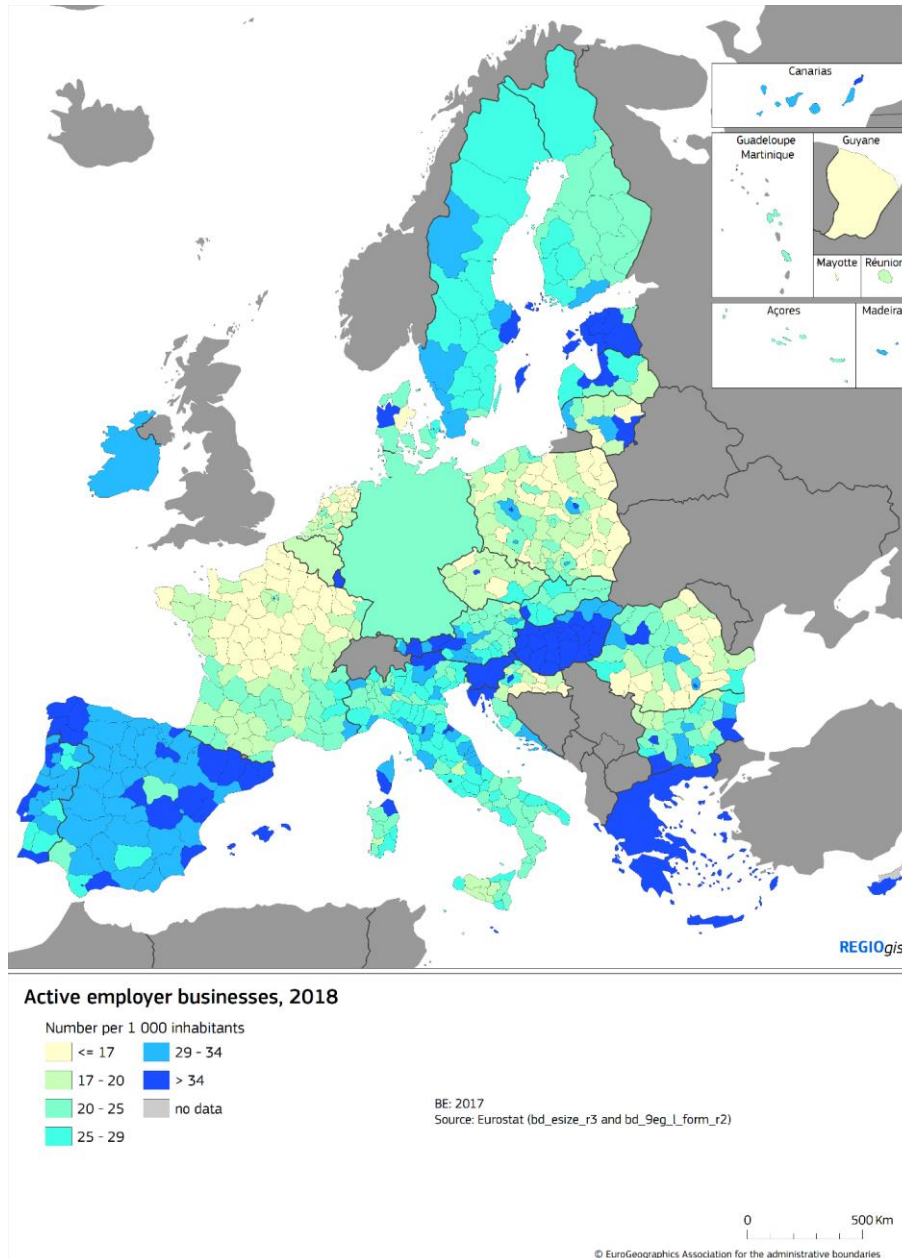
Canarias
Guadeloupe
Martinique
Guyane
Mayotte
Réunion
Açores
Madeira

REGIOgis

Active employer businesses, 2018

Number per 1 000 inhabitants
<= 17
17 - 20
20 - 25
25 - 29
29 - 34
> 34
no data

BE: 2017
Source: Eurostat (bd_esize_r3 and bd_9eg_l_form_r2)

0
500 Km

© EuroGeographics Association for the administrative boundaries